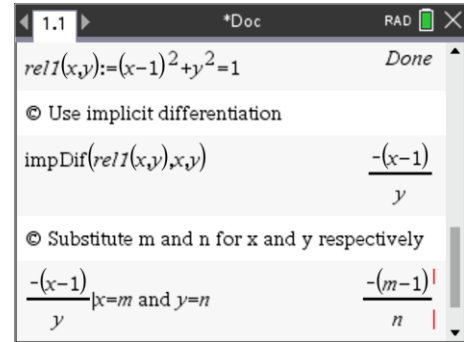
1.1 *Doc RAD

$rel1(x,y):=(x-1)^2+y^2=1$ Done

© Use implicit differentiation

impDif$(rel1(x,y),x,y)$ $\frac{-(x-1)}{y}$

© Substitute m and n for x and y respectively

$\frac{-(x-1)}{y}|x=m$ and $y=n$ $\frac{-(m-1)}{n}$